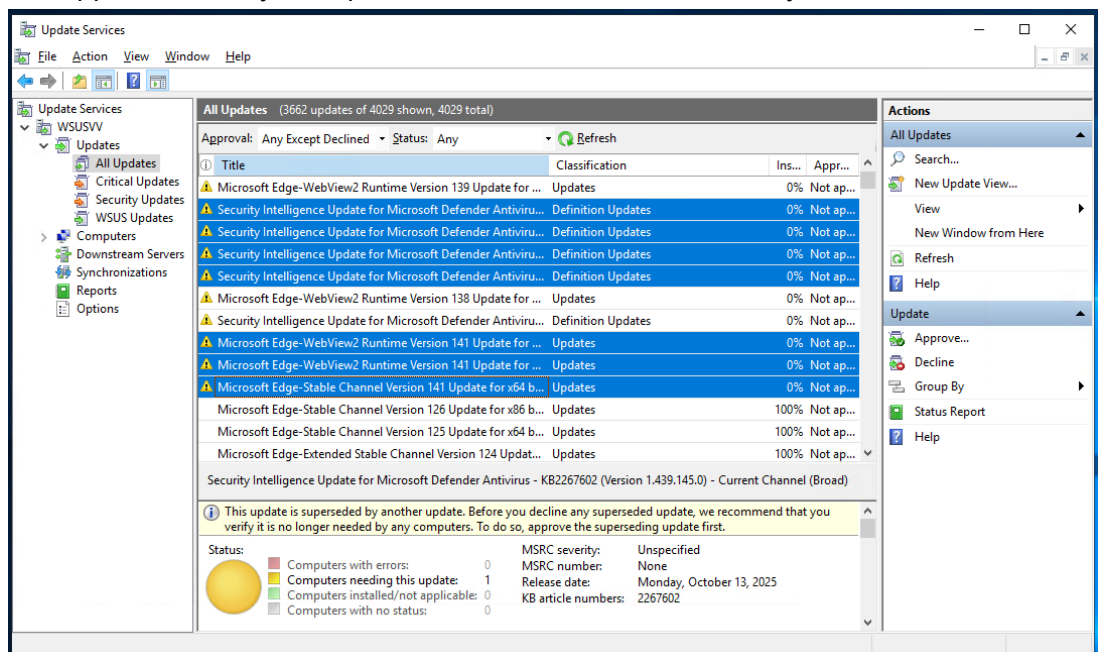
Update Services

File Action View Window Help

Update Services
WSUSVV
Updates
All Updates
Critical Updates
Security Updates
WSUS Updates
Computers
Downstream Servers
Synchronizations
Reports
Options

All Updates (3662 updates of 4029 shown, 4029 total)

Approval: Any Except Declined Status: Any Refresh

| Title | Classification | Ins... | Appr... |
|---|---|---|---|
| Microsoft Edge-WebView2 Runtime Version 139 Update for ... | Updates | 0% | Not ap... |
| Security Intelligence Update for Microsoft Defender Antiviru... | Definition Updates | 0% | Not ap... |
| Security Intelligence Update for Microsoft Defender Antiviru... | Definition Updates | 0% | Not ap... |
| Security Intelligence Update for Microsoft Defender Antiviru... | Definition Updates | 0% | Not ap... |
| Security Intelligence Update for Microsoft Defender Antiviru... | Definition Updates | 0% | Not ap... |
| Microsoft Edge-WebView2 Runtime Version 138 Update for ... | Updates | 0% | Not ap... |
| Security Intelligence Update for Microsoft Defender Antiviru... | Definition Updates | 0% | Not ap... |
| Microsoft Edge-WebView2 Runtime Version 141 Update for ... | Updates | 0% | Not ap... |
| Microsoft Edge-WebView2 Runtime Version 141 Update for ... | Updates | 0% | Not ap... |
| Microsoft Edge-Stable Channel Version 141 Update for x64 b... | Updates | 0% | Not ap... |
| Microsoft Edge-Stable Channel Version 126 Update for x86 b... | Updates | 100% | Not ap... |
| Microsoft Edge-Stable Channel Version 125 Update for x64 b... | Updates | 100% | Not ap... |
| Microsoft Edge-Extended Stable Channel Version 124 Updat... | Updates | 100% | Not ap... |

Security Intelligence Update for Microsoft Defender Antivirus - KB2267602 (Version 1.439.145.0) - Current Channel (Broad)

This update is superseded by another update. Before you decline any superseded update, we recommend that you verify it is no longer needed by any computers. To do so, approve the superseding update first.

Status:
Computers with errors: 0
Computers needing this update: 1
Computers installed/not applicable: 0
Computers with no status: 0

MSRC severity: Unspecified
MSRC number: None
Release date: Monday, October 13, 2025
KB article numbers: 2267602

Actions
All Updates
Search...
New Update View...
View
New Window from Here
Refresh
Help
Update
Approve...
Decline
Group By
Status Report
Help